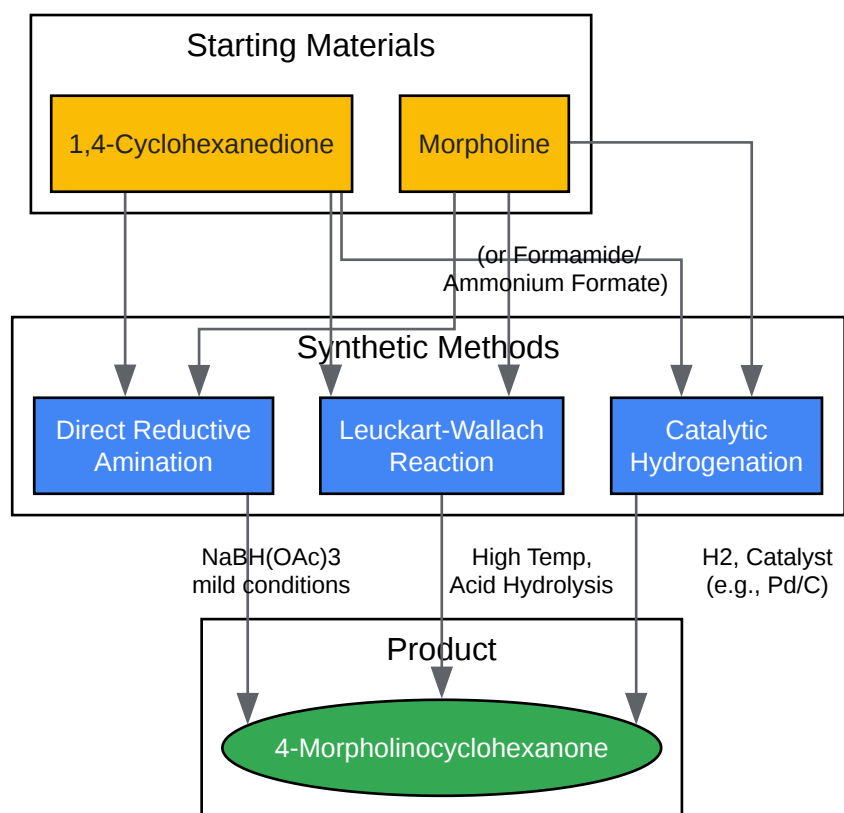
Starting Materials

1,4-Cyclohexanedione

Morpholine

(or Formamide/
Ammonium Formate)

Synthetic Methods

Direct Reductive Amination

Leuckart-Wallach Reaction

Catalytic Hydrogenation

NaBH(OAc)3
mild conditions

High Temp,
Acid Hydrolysis

H2, Catalyst
(e.g., Pd/C)

Product

4-Morpholinocyclohexanone